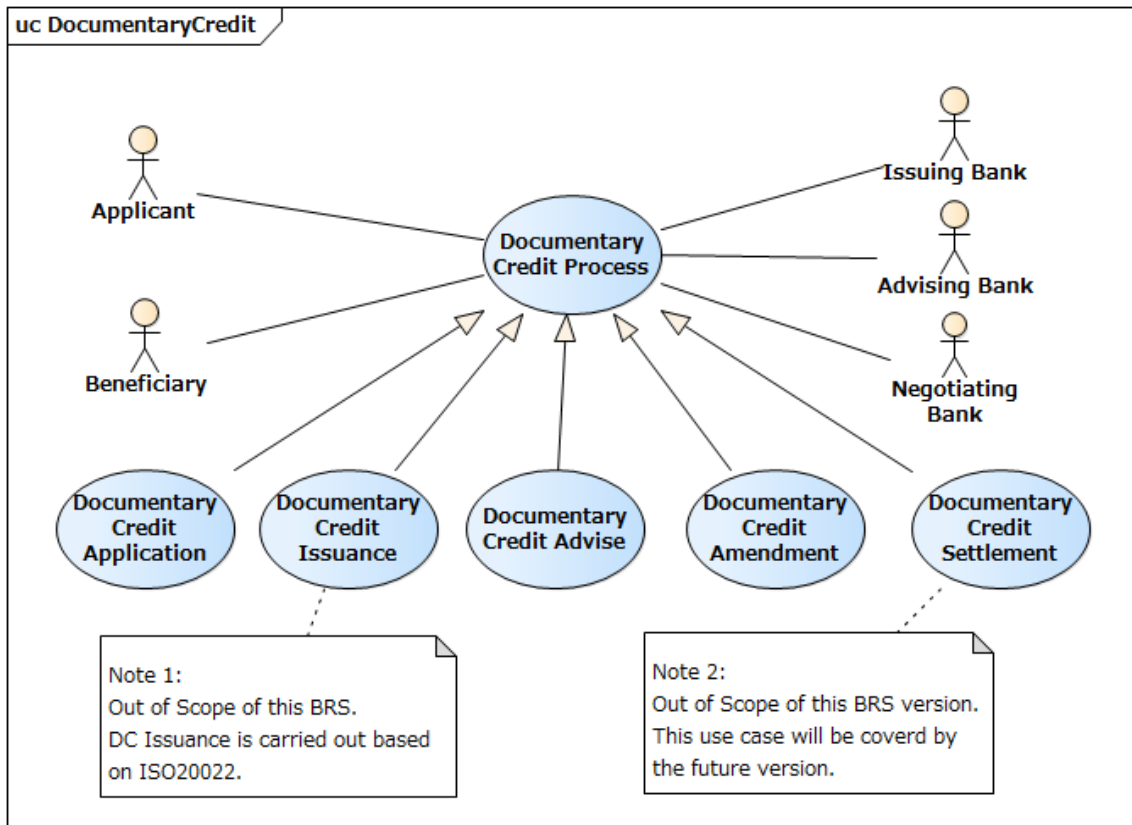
uc DocumentaryCredit

Applicant

Beneficiary

Documentary Credit Process

Issuing Bank

Advising Bank

Negotiating Bank

Documentary Credit Application

Documentary Credit Issuance

Documentary Credit Advise

Documentary Credit Amendment

Documentary Credit Settlement

Note 1:
Out of Scope of this BRS.
DC Issuance is carried out based on ISO20022.

Note 2:
Out of Scope of this BRS version.
This use case will be coverd by the future version.